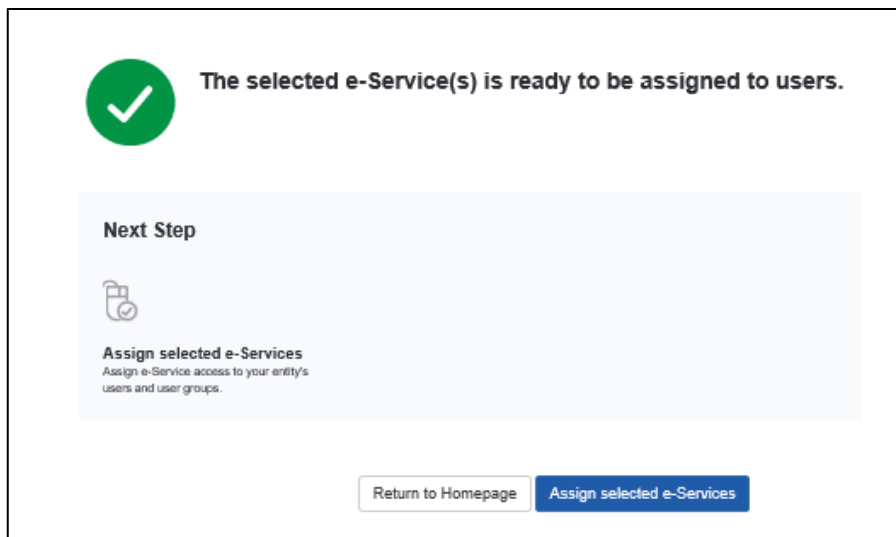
The selected e-Service(s) is ready to be assigned to users.

Next Step

Assign selected e-Services
Assign e-Service access to your entity's users and user groups.

Return to Homepage

Assign selected e-Services